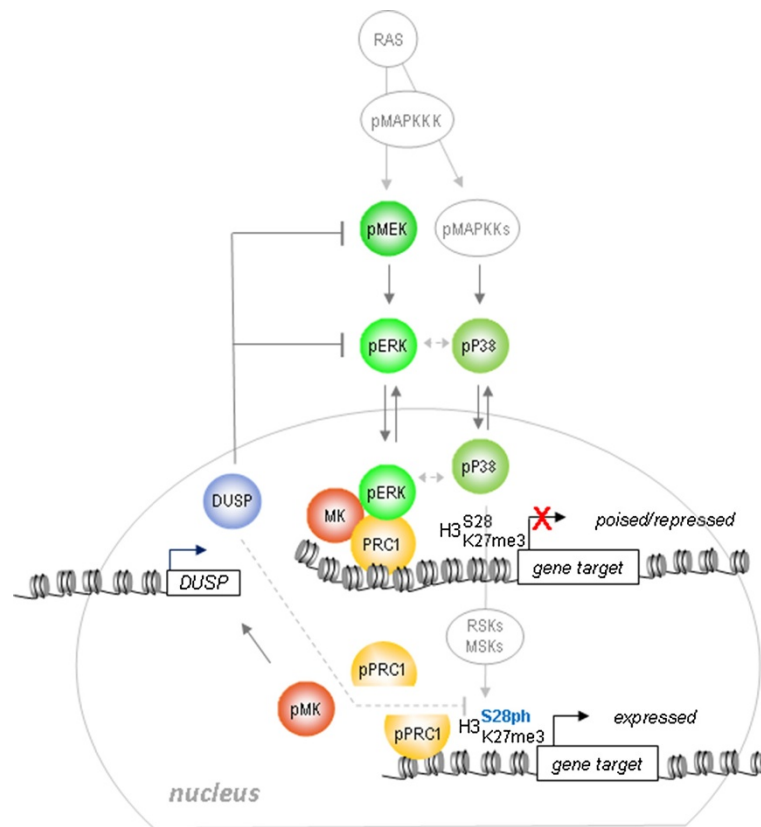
RAS

pMAPKKK

pMEK

pMAPKKs

pERK

pP38

pERK

pP38

DUSP

MK

PRC1

$H3^{S28}_{K27me3}$

poised/repressed

DUSP

gene target

RSKs
MSKs

pPRC1

pMK

pPRC1

$H3^{S28ph}_{K27me3}$

expressed

gene target

nucleus